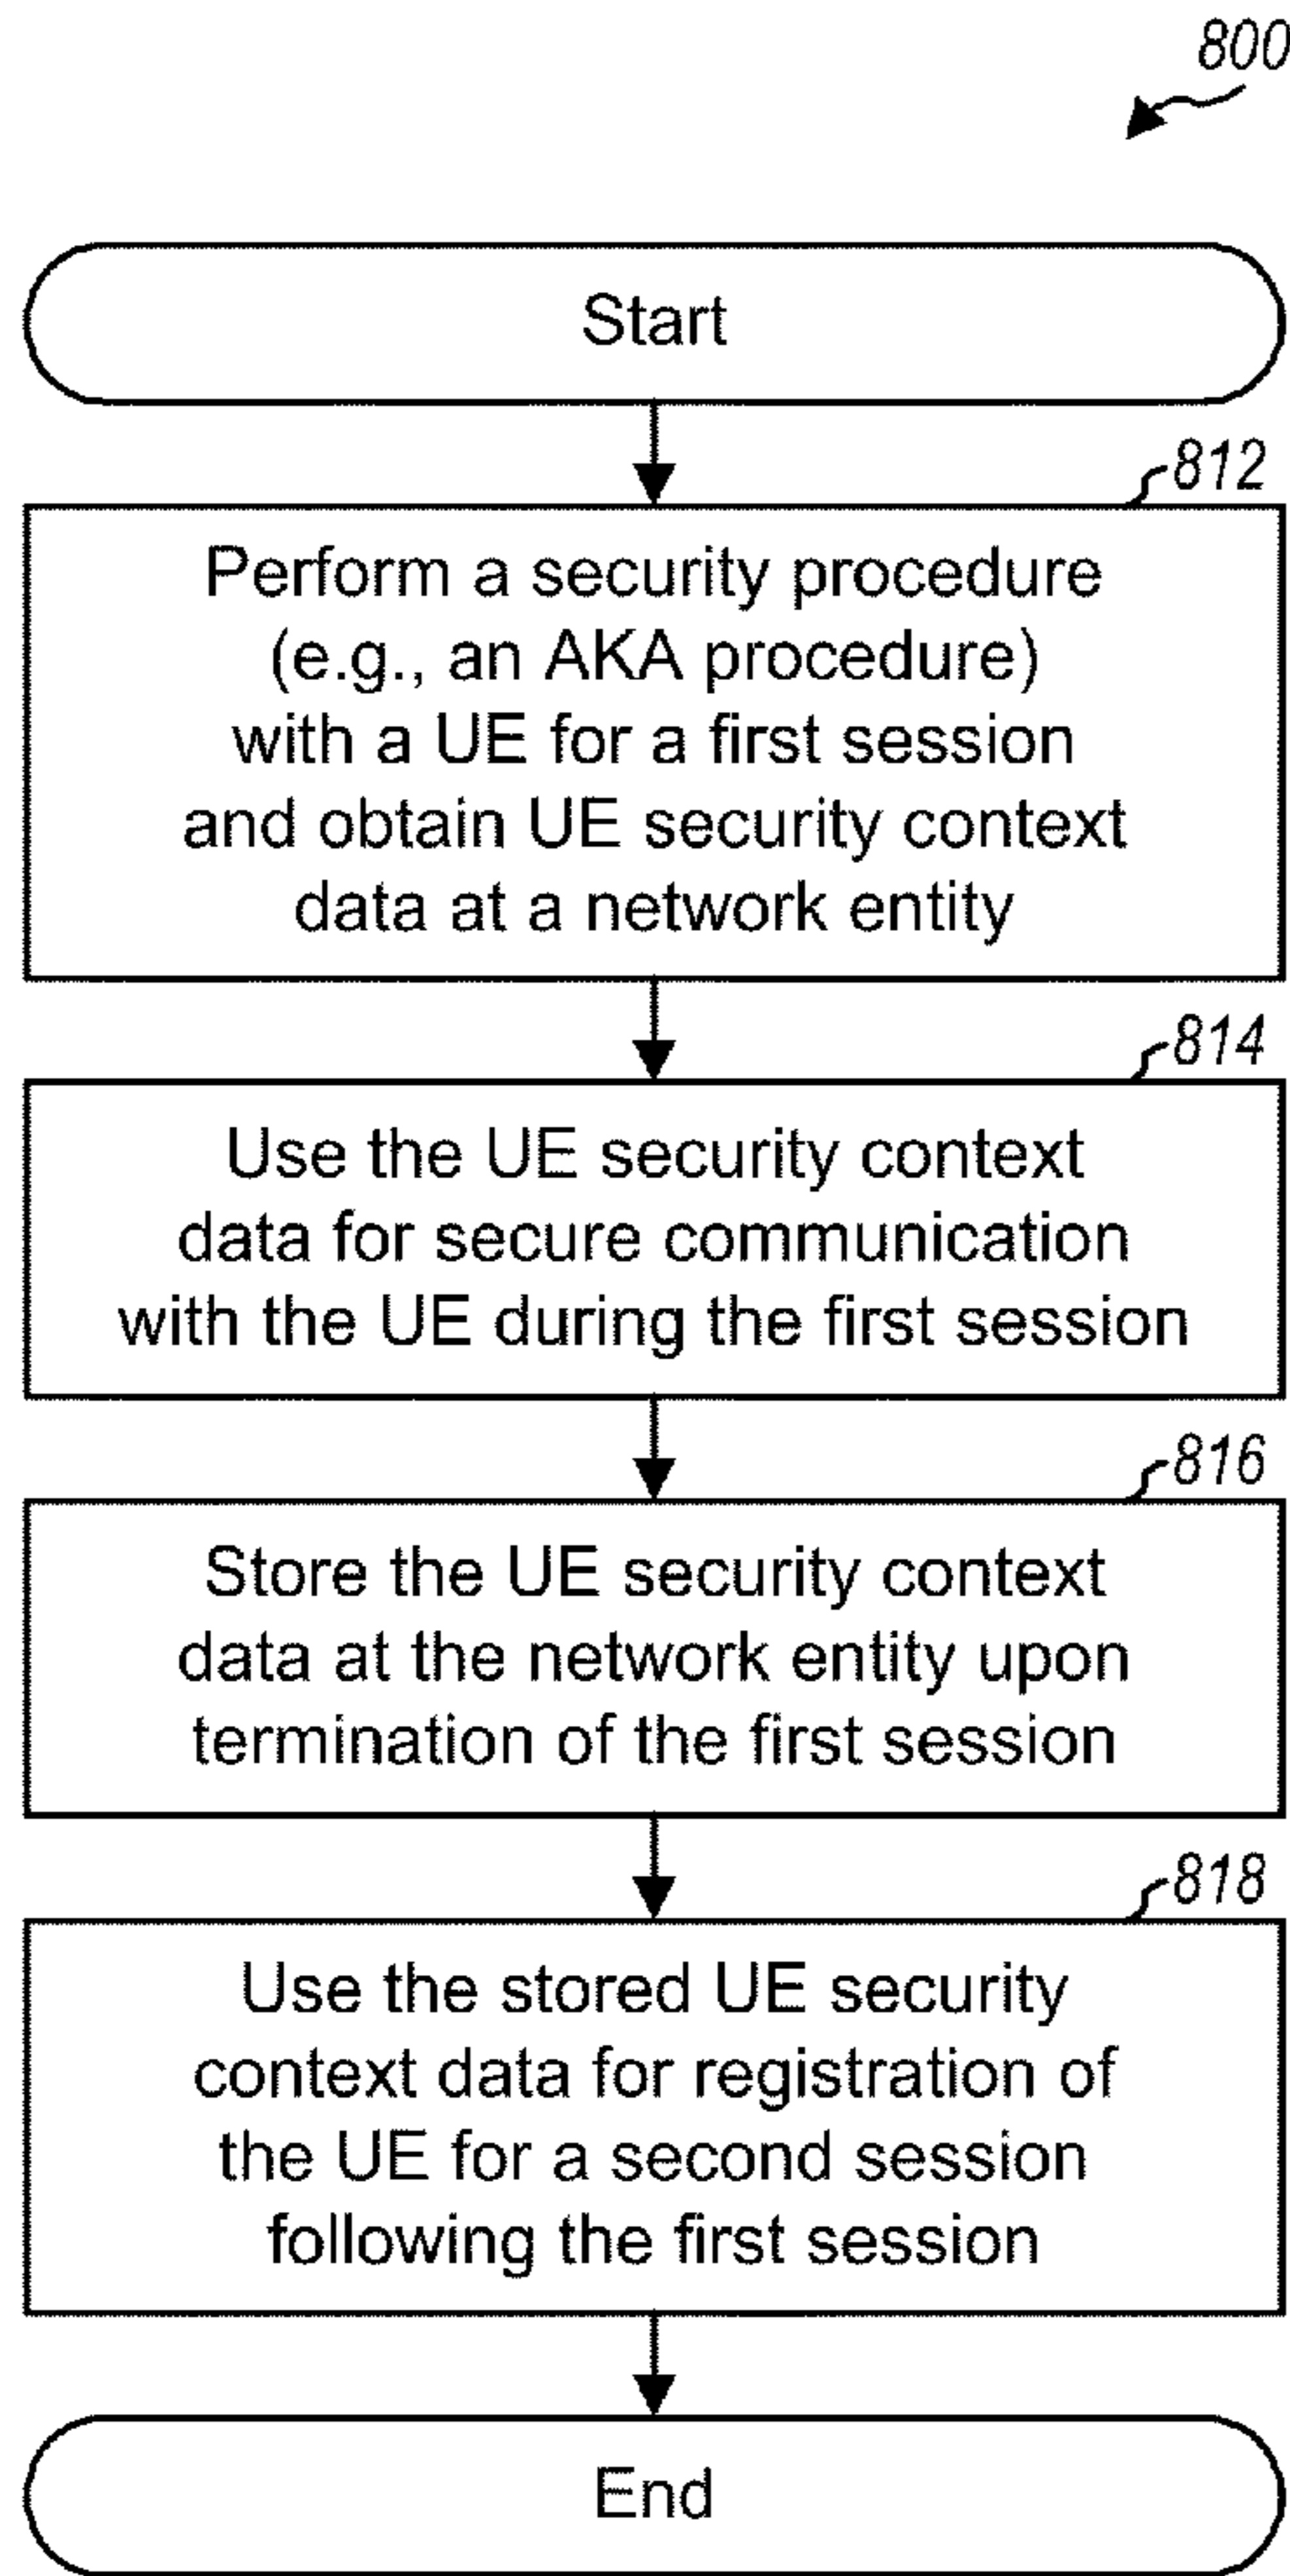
800

Start

812

Perform a security procedure (e.g., an AKA procedure) with a UE for a first session and obtain UE security context data at a network entity

814

Use the UE security context data for secure communication with the UE during the first session

816

Store the UE security context data at the network entity upon termination of the first session

818

Use the stored UE security context data for registration of the UE for a second session following the first session

End